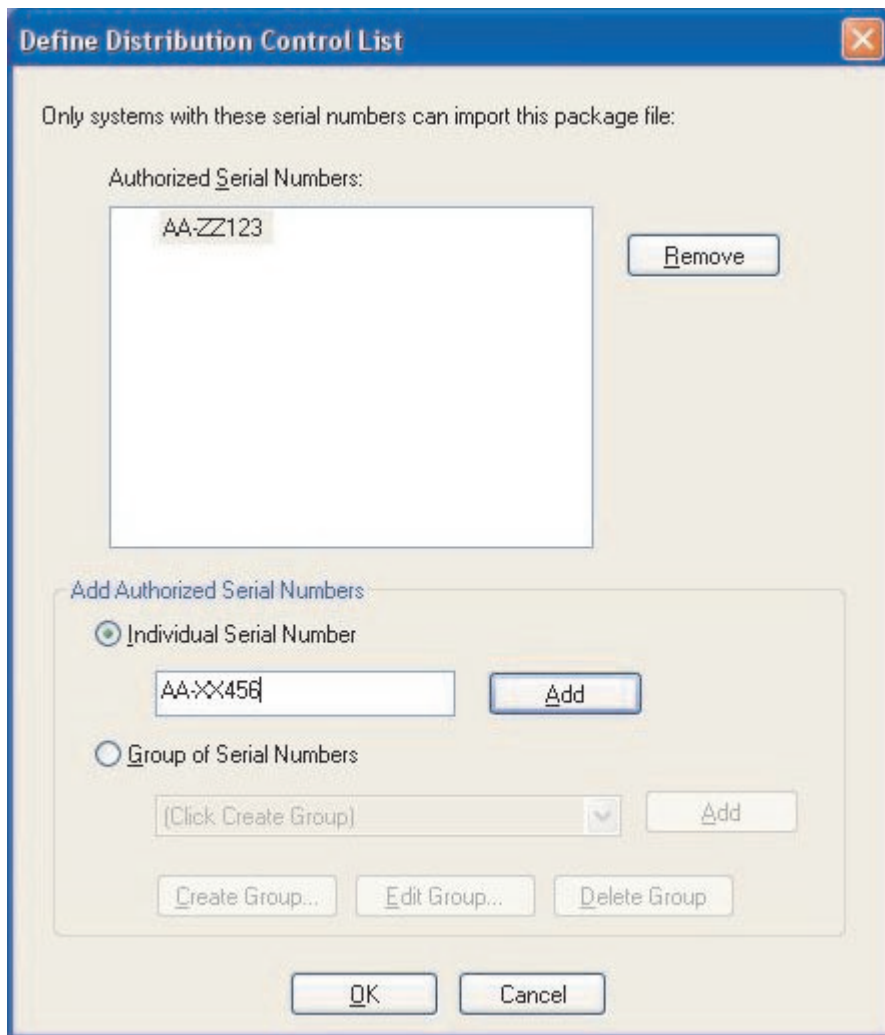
Define Distribution Control List

Only systems with these serial numbers can import this package file:

Authorized Serial Numbers:

AA-ZZ123

Remove

Add Authorized Serial Numbers

Individual Serial Number

AA-XX456

Add

Group of Serial Numbers

(Click Create Group)

Add

Create Group...

Edit Group...

Delete Group

OK

Cancel